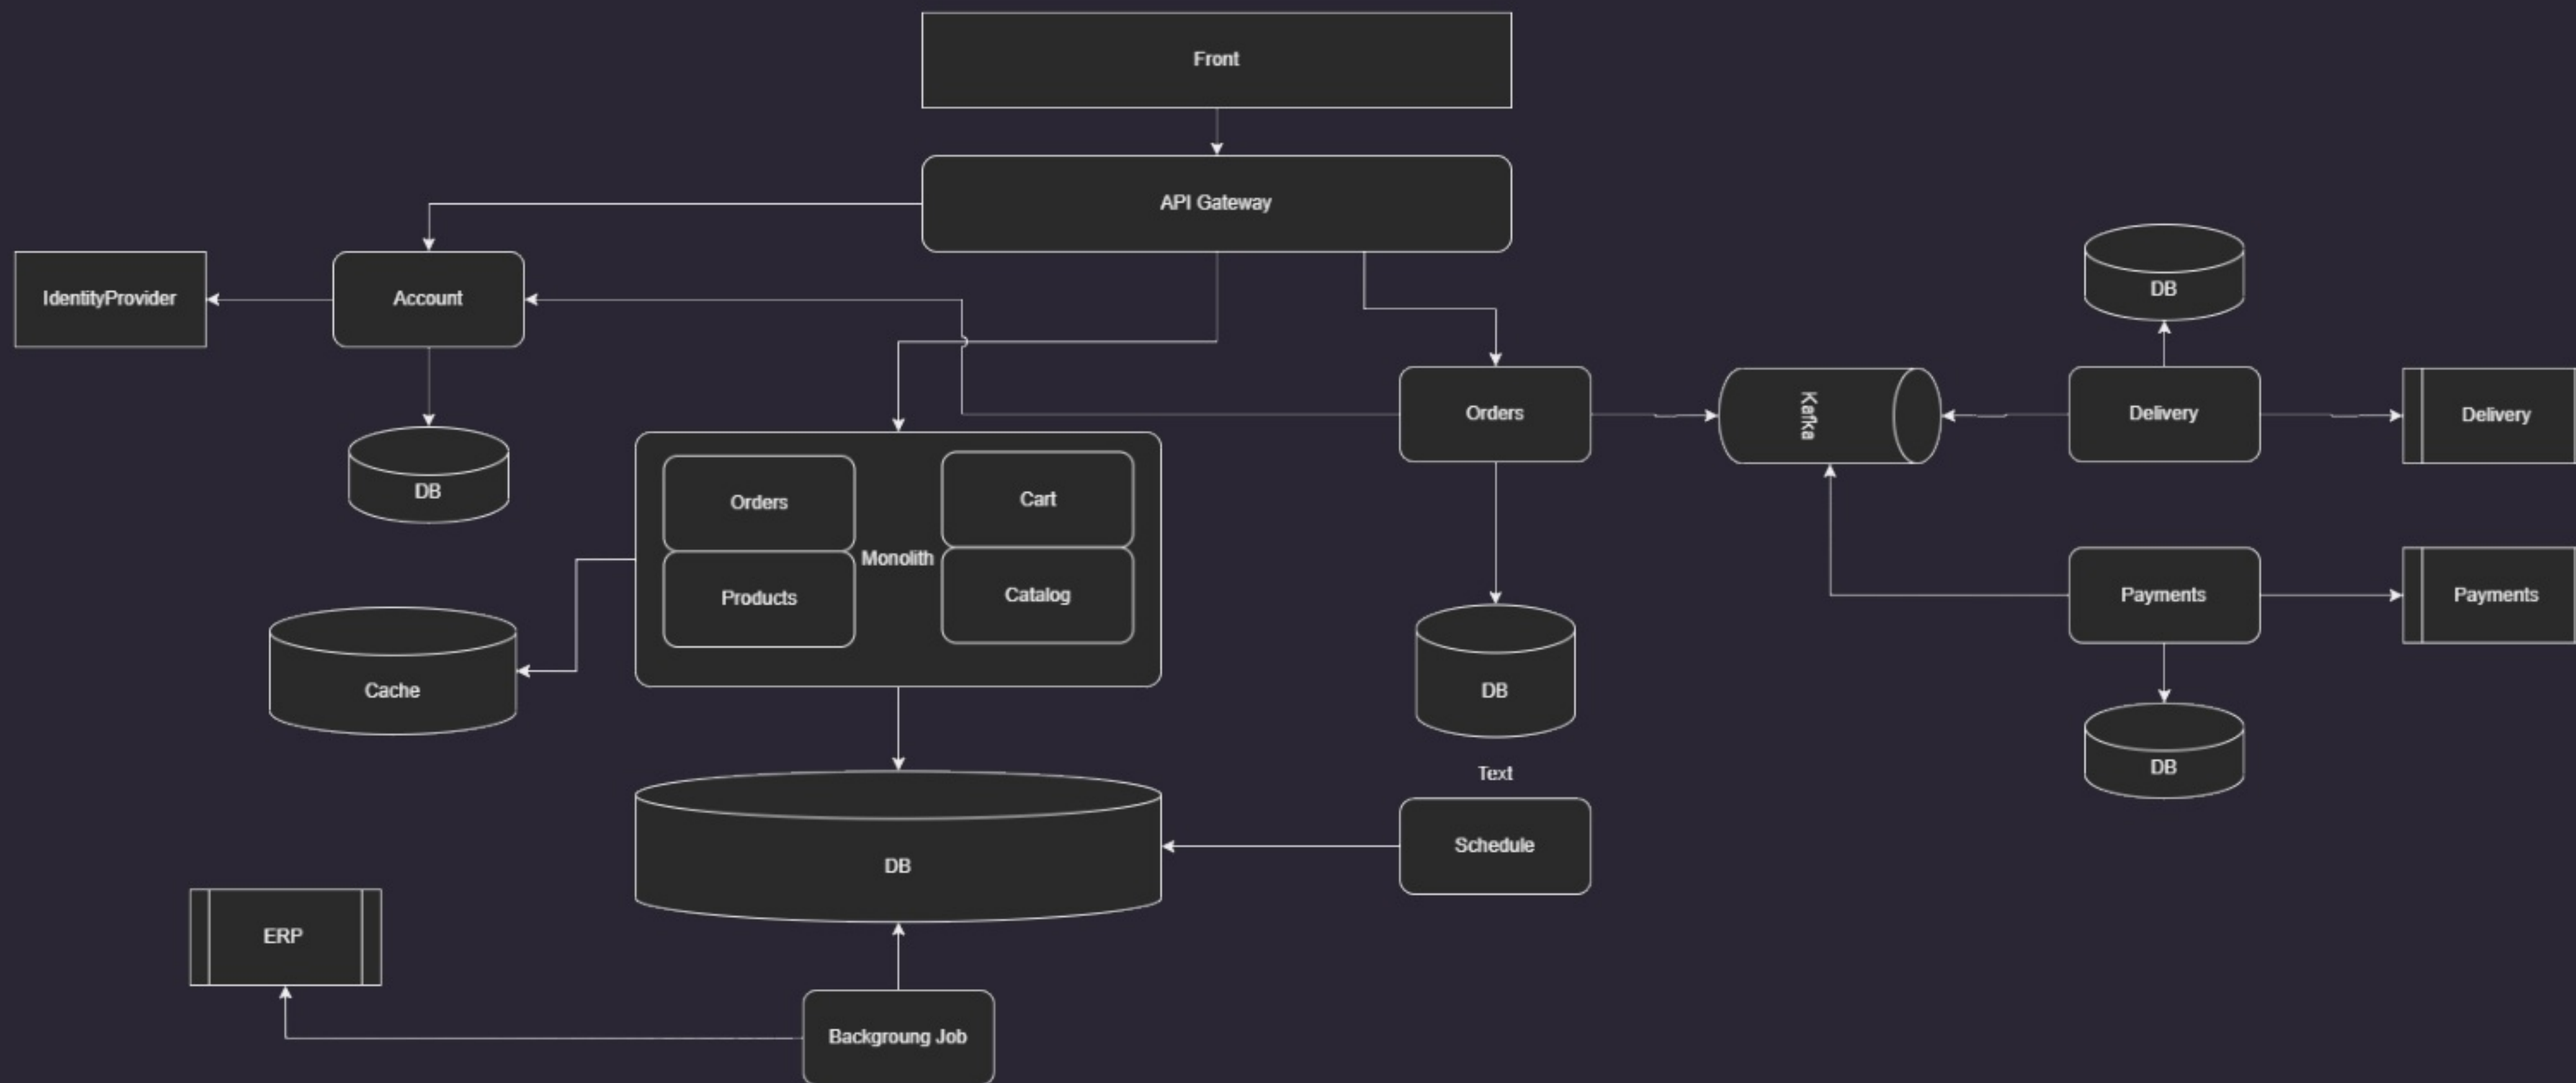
Front

API Gateway

IdentityProvider

Account

DB

Orders

Cart

Monolith

Products

Catalog

Cache

DB

Orders

DB

Text

Schedule

Kafka

DB

Delivery

Delivery

Payments

Payments

DB

ERP

Backgroung Job